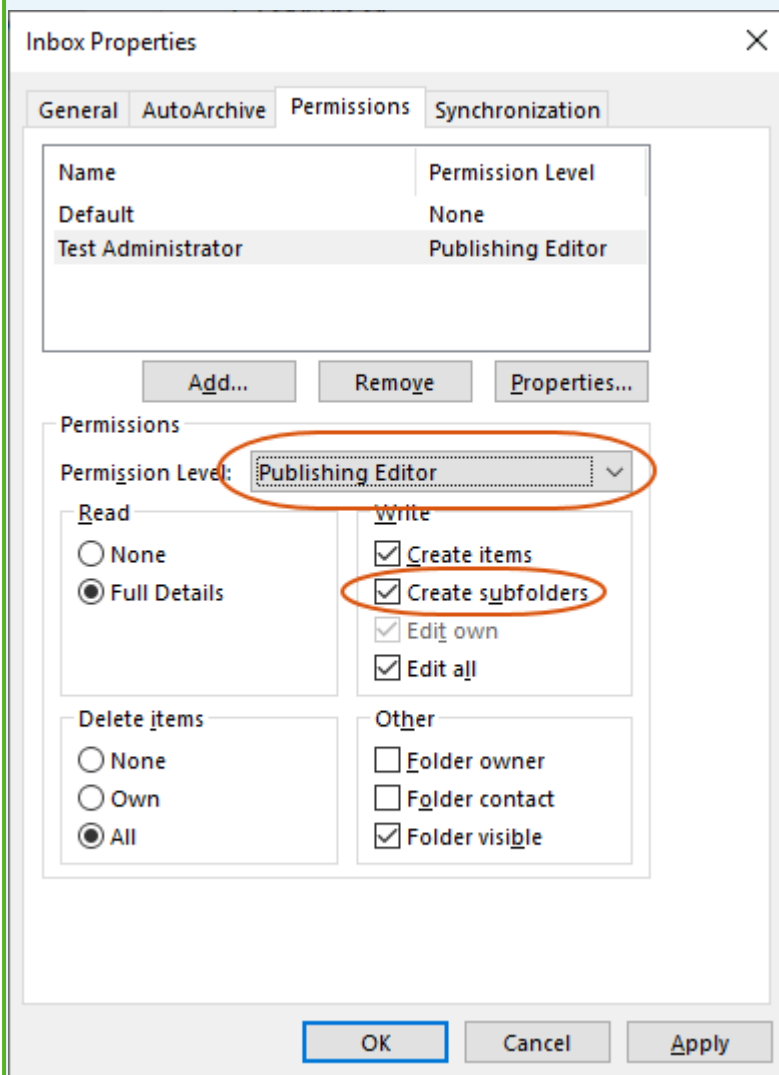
Inbox Properties

General AutoArchive Permissions Synchronization

| Name | Permission Level |
|---|---|
| Default | None |
| Test Administrator | Publishing Editor |

Add... Remove Properties...

Permissions

Permission Level: Publishing Editor

Read
None
Full Details

Write
Create items
Create subfolders
Edit own
Edit all

Delete items
None
Own
All

Other
Folder owner
Folder contact
Folder visible

OK Cancel Apply